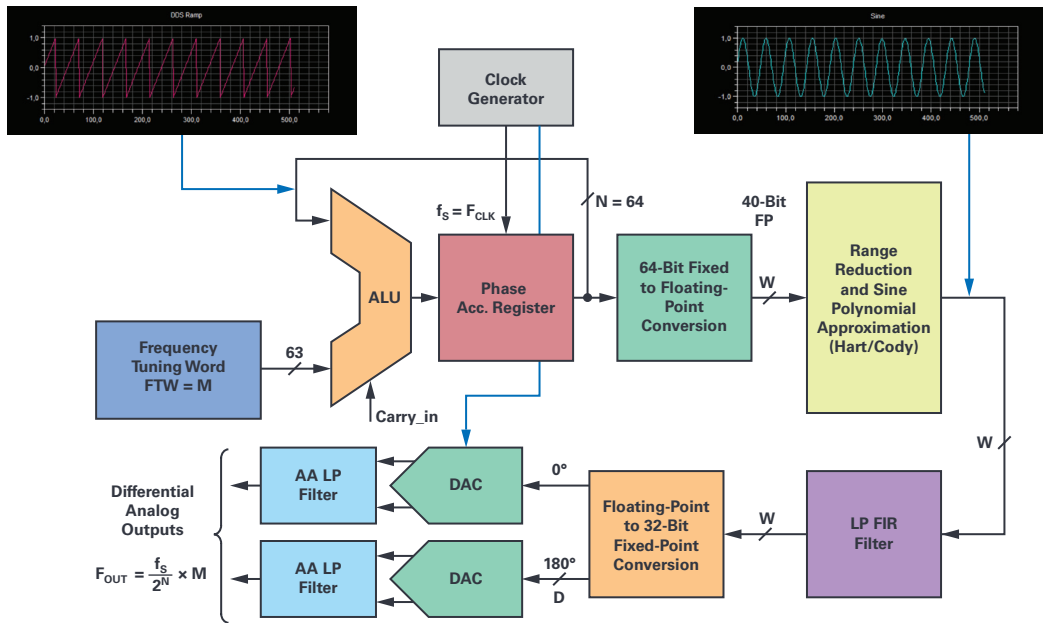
DDS Ramp

1,0
0,0
-1,0
0,0
100,0
200,0
300,0
400,0
500,0

Clock Generator

Sine

1,0
0,0
-1,0
0,0
100,0
200,0
300,0
400,0
500,0

$f_S = F_{CLK}$

N = 64

40-Bit FP

ALU

Phase Acc. Register

64-Bit Fixed to Floating-Point Conversion

W

Range Reduction and Sine Polynomial Approximation (Hart/Cody)

Frequency Tuning Word FTW = M

63

Carry_in

W

AA LP Filter

DAC

0°

Differential Analog Outputs

Floating-Point to 32-Bit Fixed-Point Conversion

W

LP FIR Filter

$F_{OUT} = \frac{f_S}{2^N} \times M$

AA LP Filter

DAC

180°

D